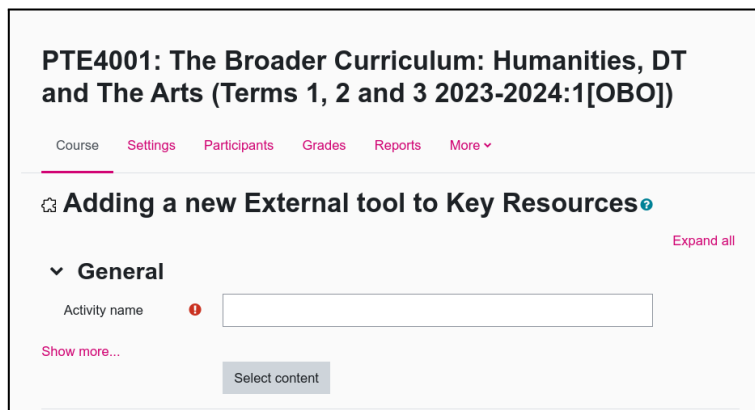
PTE4001: The Broader Curriculum: Humanities, DT and The Arts (Terms 1, 2 and 3 2023-2024:1[OBO])

Course Settings Participants Grades Reports More

Adding a new External tool to Key Resources

Expand all

General

Activity name

Show more...

Select content